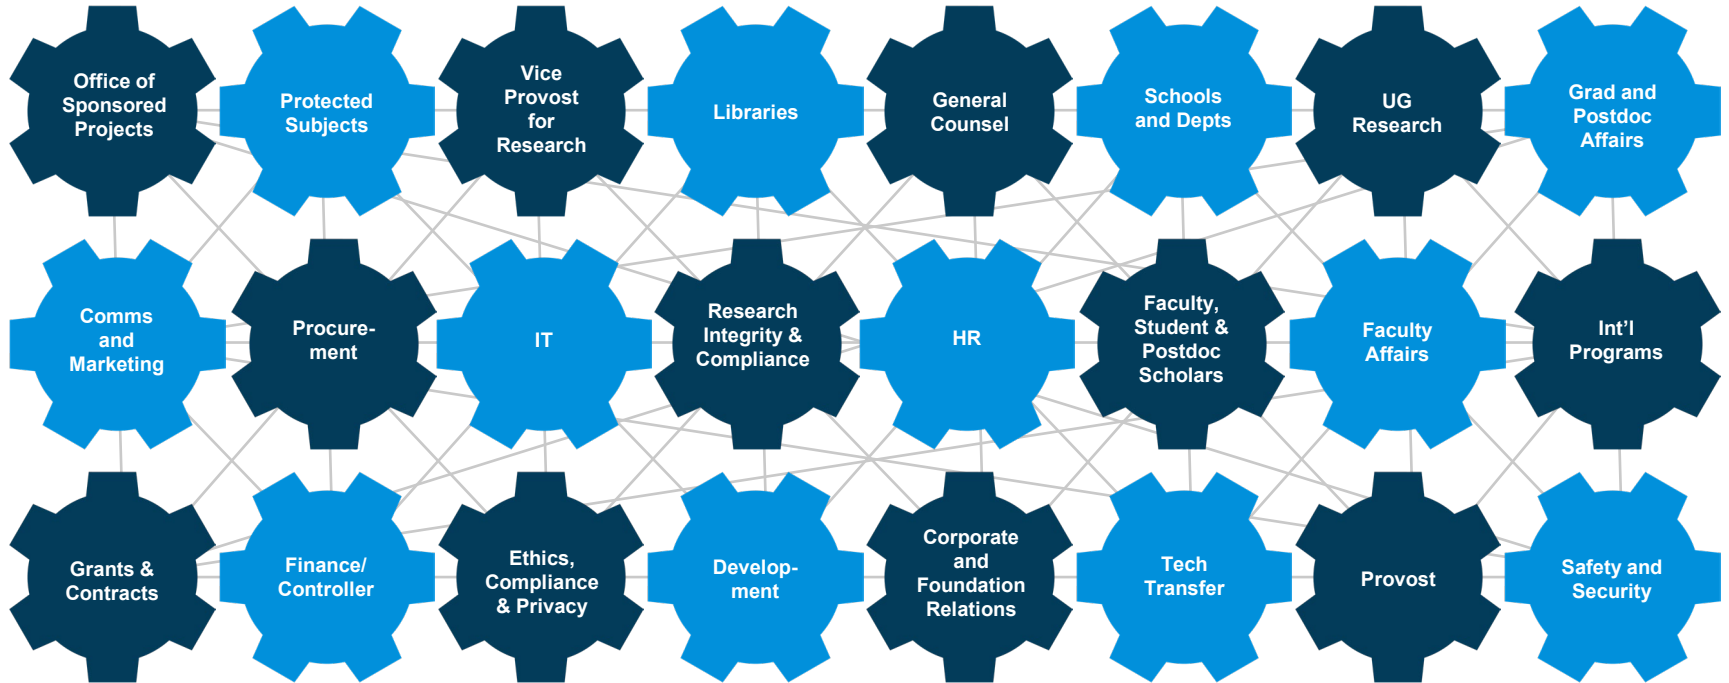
Office of Sponsored Projects

Protected Subjects

Vice Provost for Research

Libraries

General Counsel

Schools and Depts

UG Research

Grad and Postdoc Affairs

Comms and Marketing

Procurement

IT

Research Integrity & Compliance

HR

Faculty, Student & Postdoc Scholars

Faculty Affairs

Int'l Programs

Grants & Contracts

Finance/ Controller

Ethics, Compliance & Privacy

Development

Corporate and Foundation Relations

Tech Transfer

Provost

Safety and Security